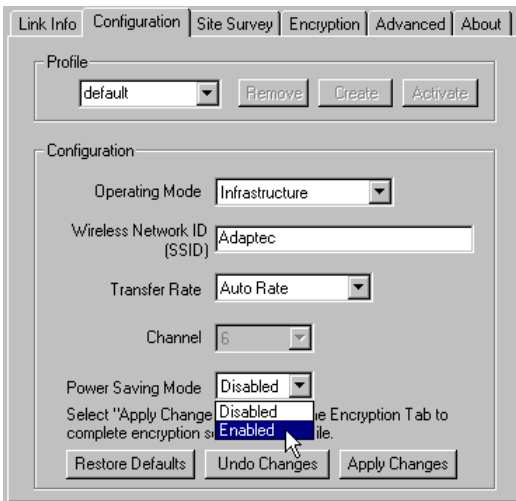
Link Info | Configuration | Site Survey | Encryption | Advanced | About

Profile
default
Remove | Create | Activate

Configuration
Operating Mode Infrastructure
Wireless Network ID (SSID) Adaptec
Transfer Rate Auto Rate
Channel 6
Power Saving Mode Disabled
Disabled
Enabled
Select "Apply Change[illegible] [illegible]e Encryption Tab to complete encryption s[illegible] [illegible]ile.

Restore Defaults | Undo Changes | Apply Changes